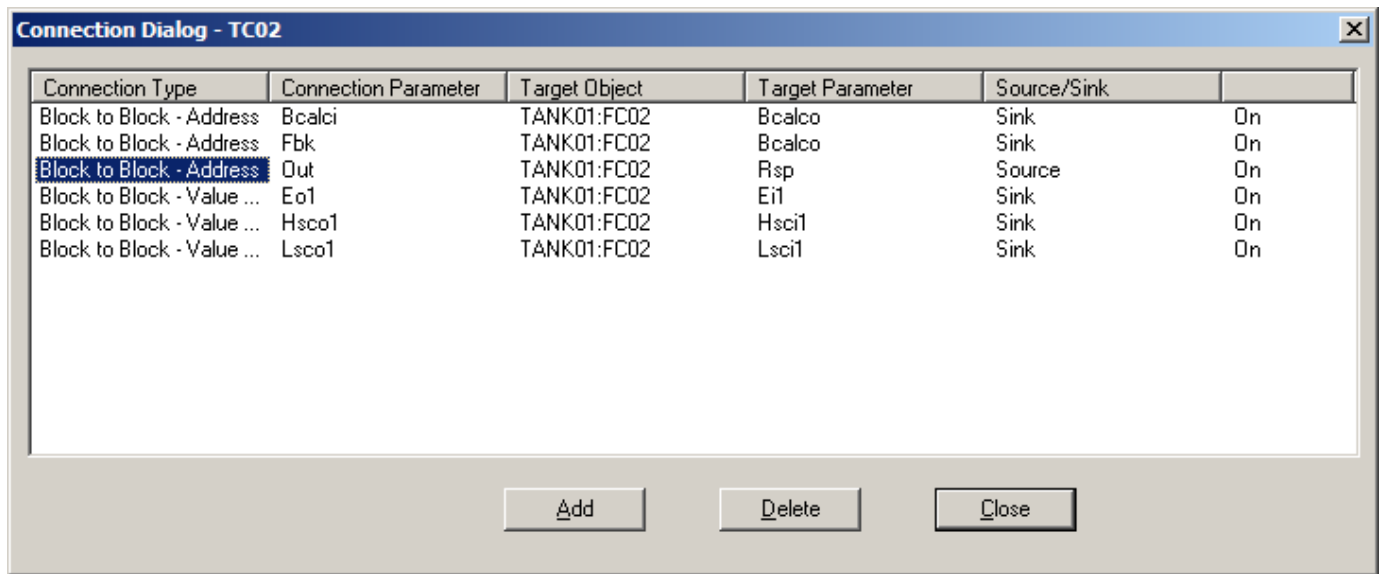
Connection Dialog - TC02

| Connection Type | Connection Parameter | Target Object | Target Parameter | Source/Sink | |
|---|---|---|---|---|---|
| Block to Block - Address | Bcalci | TANK01:FC02 | Bcalco | Sink | On |
| Block to Block - Address | Fbk | TANK01:FC02 | Bcalco | Sink | On |
| Block to Block - Address | Out | TANK01:FC02 | Rsp | Source | On |
| Block to Block - Value ... | Eo1 | TANK01:FC02 | Ei1 | Sink | On |
| Block to Block - Value ... | Hsco1 | TANK01:FC02 | Hsci1 | Sink | On |
| Block to Block - Value ... | Lsco1 | TANK01:FC02 | Lsci1 | Sink | On |

Add Delete Close